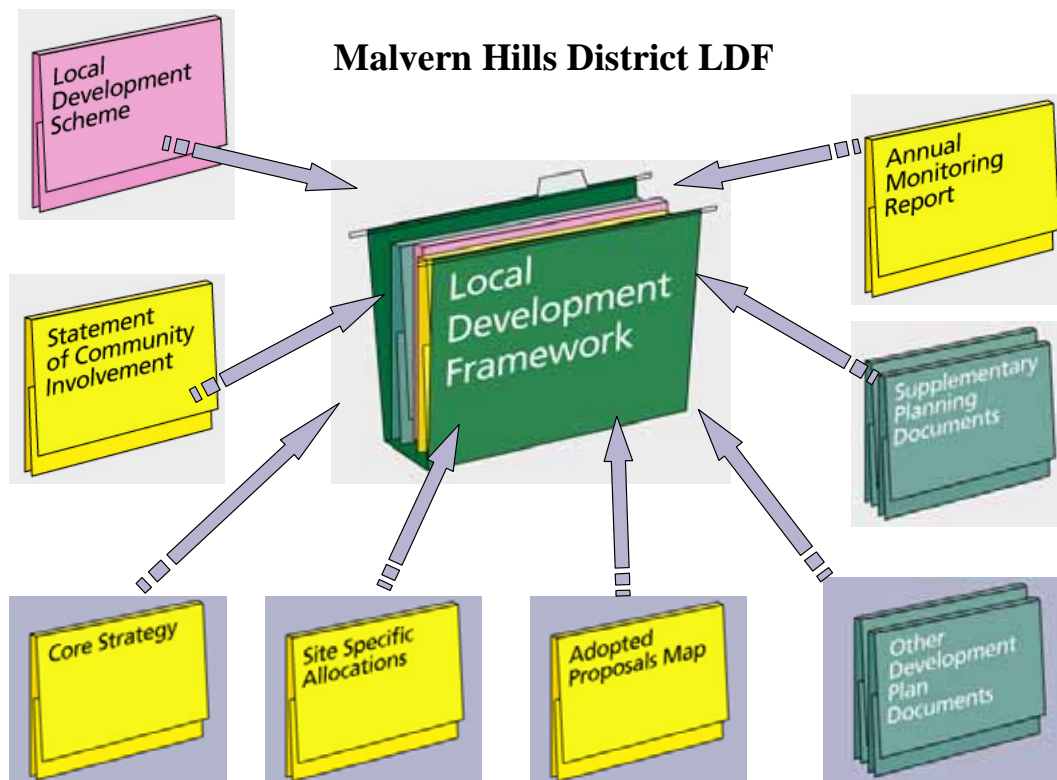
Malvern Hills District LDF

Local Development Scheme

Annual Monitoring Report

Local Development Framework

Statement of Community Involvement

Supplementary Planning Documents

Core Strategy

Site Specific Allocations

Adopted Proposals Map

Other Development Plan Documents